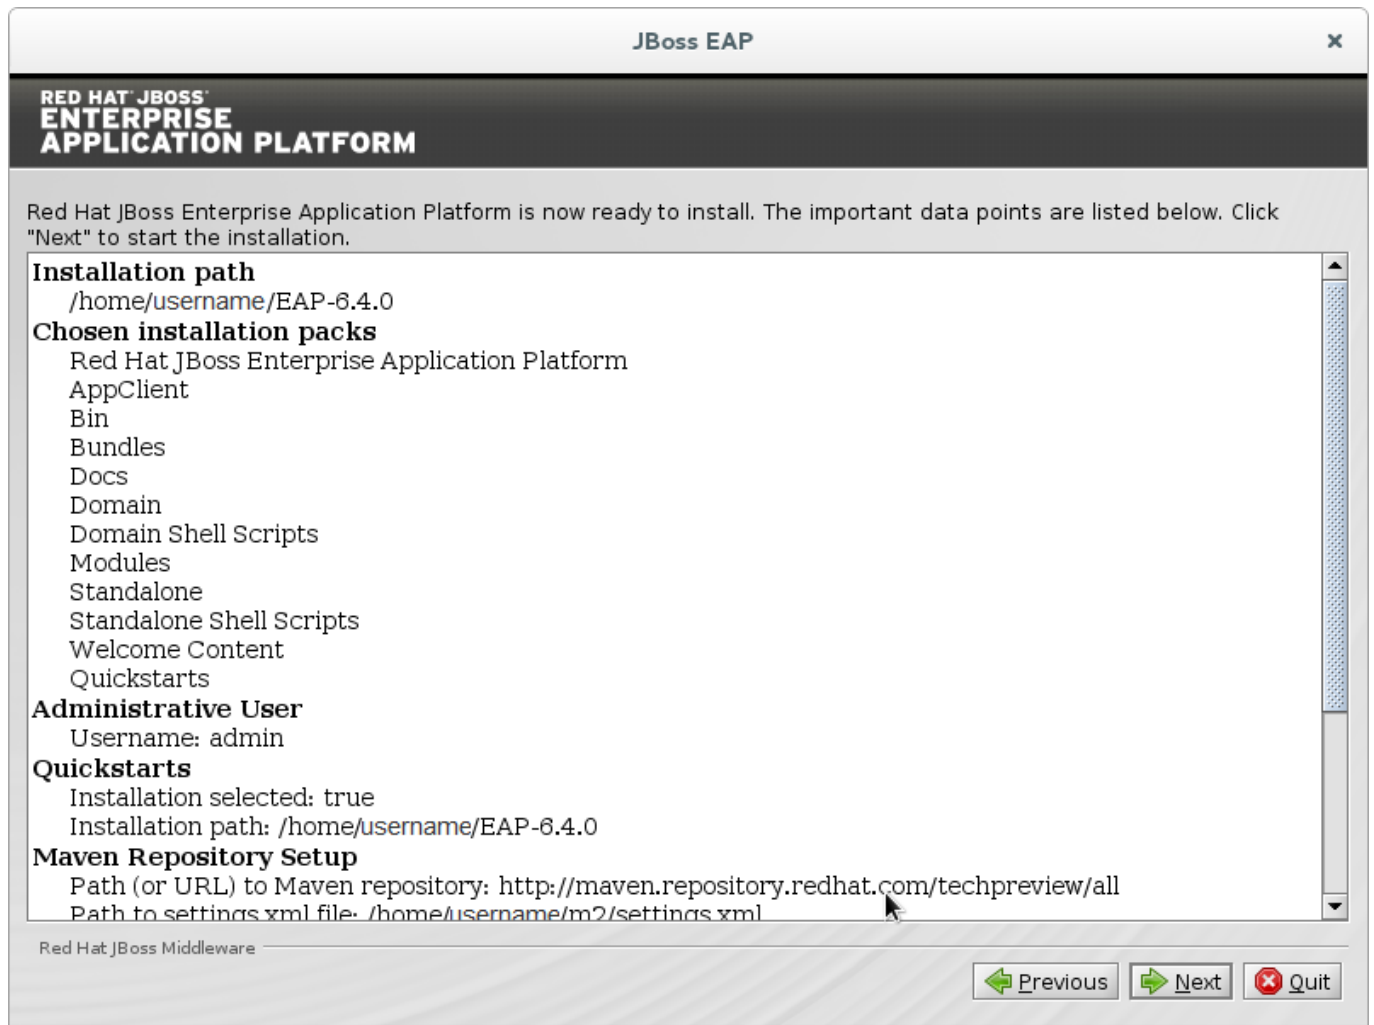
JBoss EAP

×

RED HAT JBOSS
ENTERPRISE
APPLICATION PLATFORM

Red Hat JBoss Enterprise Application Platform is now ready to install. The important data points are listed below. Click "Next" to start the installation.

Installation path
/home/username/EAP-6.4.0
Chosen installation packs
Red Hat JBoss Enterprise Application Platform
AppClient
Bin
Bundles
Docs
Domain
Domain Shell Scripts
Modules
Standalone
Standalone Shell Scripts
Welcome Content
Quickstarts
Administrative User
Username: admin
Quickstarts
Installation selected: true
Installation path: /home/username/EAP-6.4.0
Maven Repository Setup
Path (or URL) to Maven repository: http://maven.repository.redhat.com/techpreview/all
Path to settings.xml file: /home/username/m2/settings.xml

Red Hat JBoss Middleware

Previous
Next
Quit